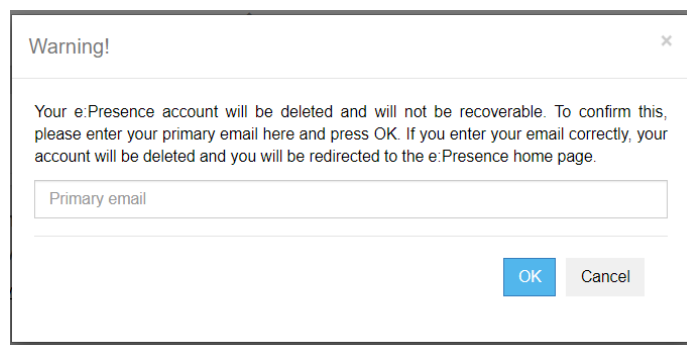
Warning!

×

Your e:Presence account will be deleted and will not be recoverable. To confirm this, please enter your primary email here and press OK. If you enter your email correctly, your account will be deleted and you will be redirected to the e:Presence home page.

Primary email

OK

Cancel